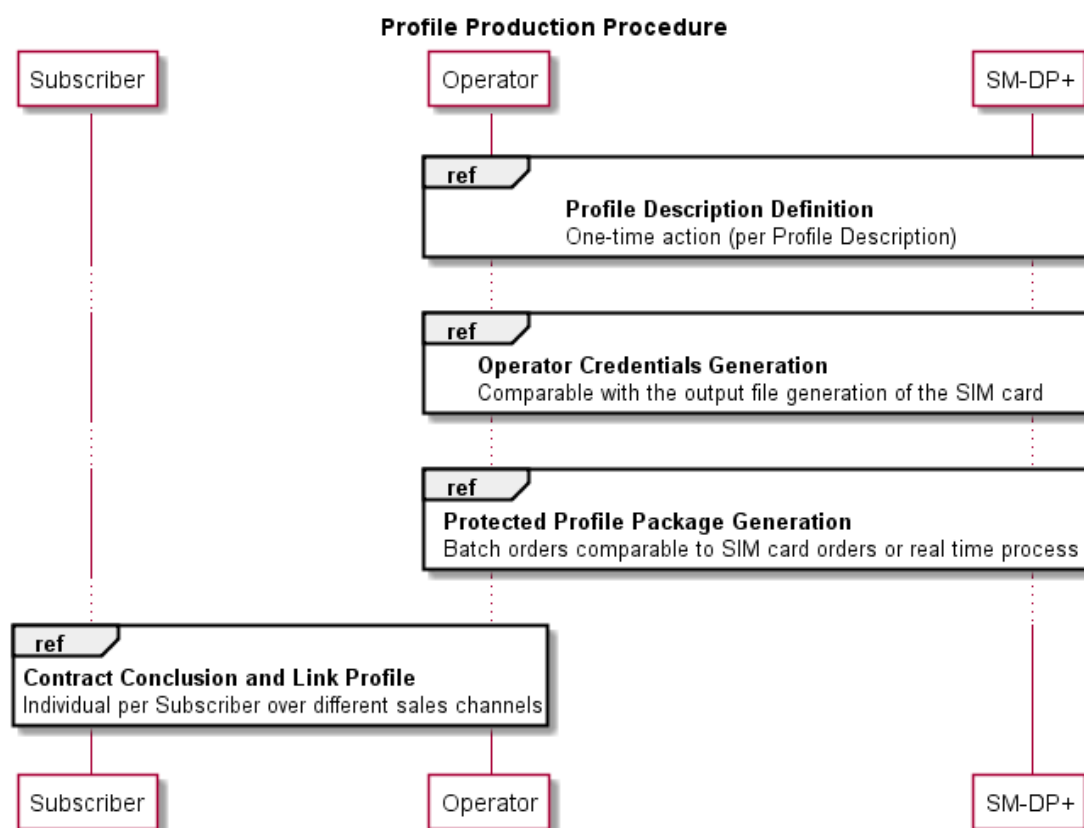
Profile Production Procedure

Subscriber

Operator

SM-DP+

ref

Profile Description Definition
One-time action (per Profile Description)

ref

Operator Credentials Generation
Comparable with the output file generation of the SIM card

ref

Protected Profile Package Generation
Batch orders comparable to SIM card orders or real time process

ref

Contract Conclusion and Link Profile
Individual per Subscriber over different sales channels

Subscriber

Operator

SM-DP+